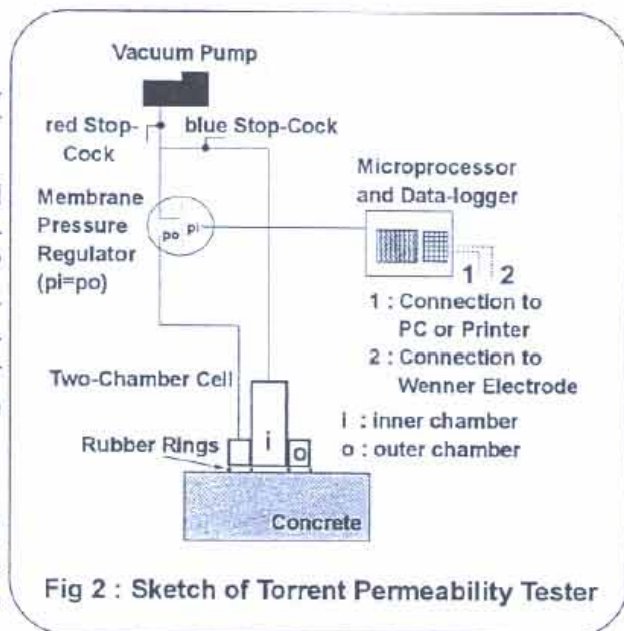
Vacuum Pump

red Stop-Cock

blue Stop-Cock

Microprocessor and Data-logger

Membrane Pressure Regulator (pi=po)

po

pi

1 2

1 : Connection to PC or Printer

2 : Connection to Wenner Electrode

Two-Chamber Cell

i

i : inner chamber

o : outer chamber

Rubber Rings

o

Concrete

Fig 2 : Sketch of Torrent Permeability Tester